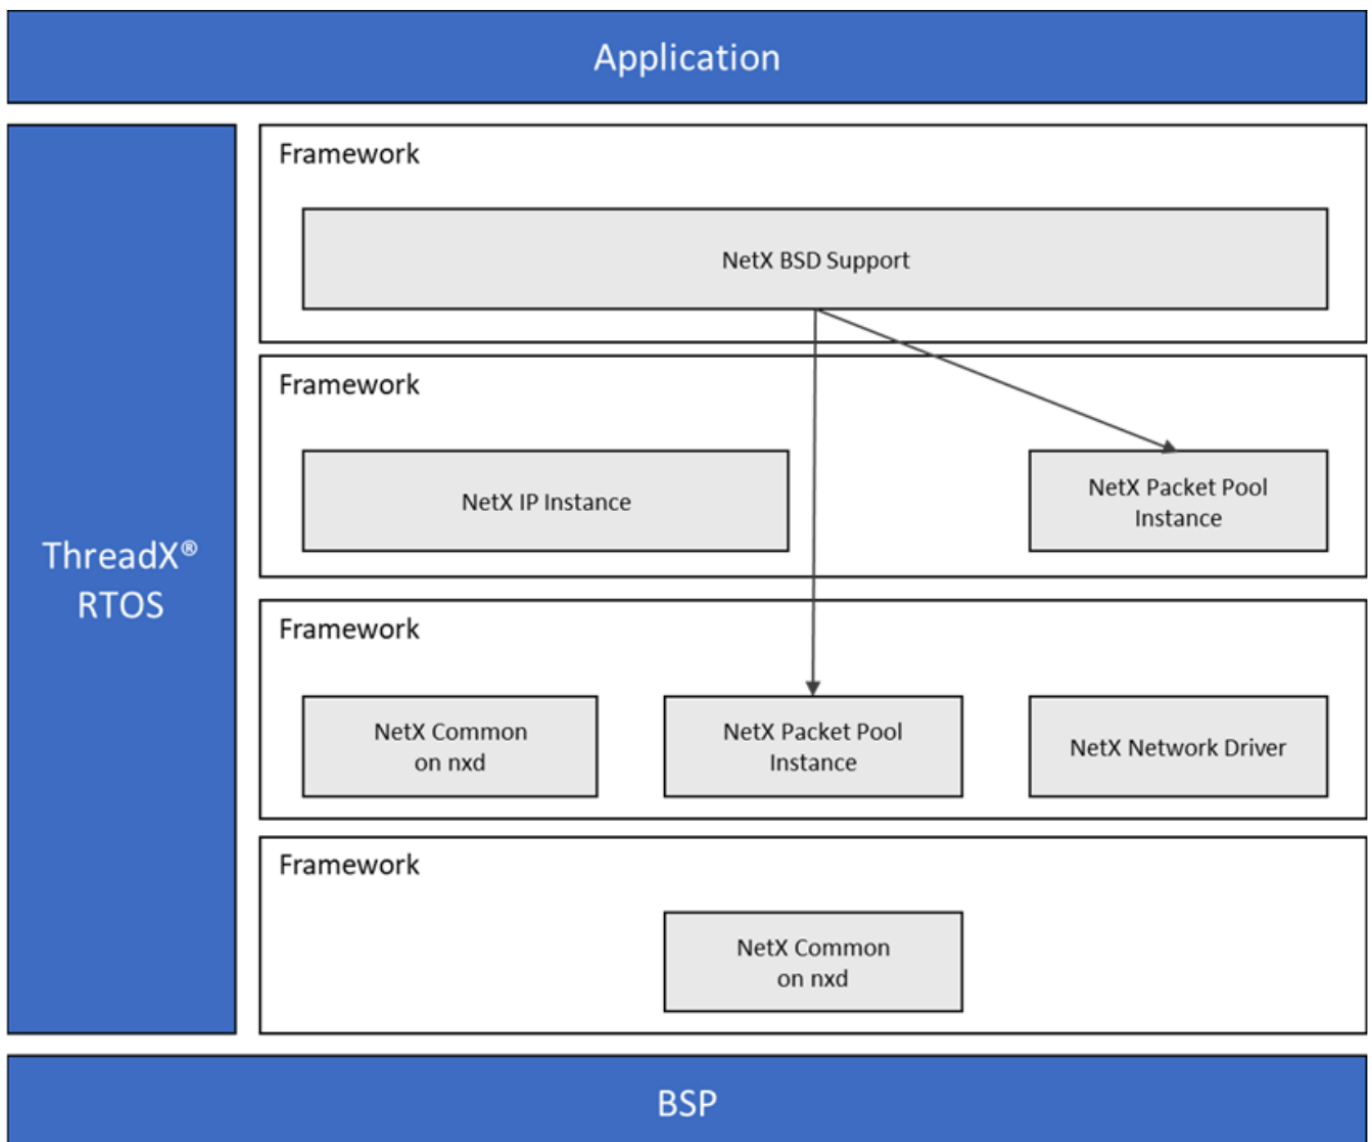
Application

ThreadX®
RTOS

Framework

NetX BSD Support

Framework

NetX IP Instance

NetX Packet Pool Instance

Framework

NetX Common on nxd

NetX Packet Pool Instance

NetX Network Driver

Framework

NetX Common on nxd

BSP